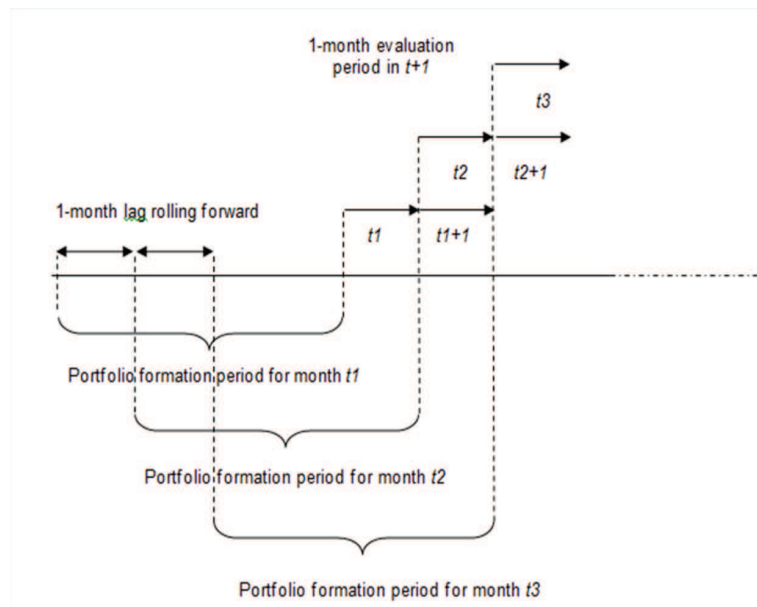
1-month evaluation period in t+1

t3

t2

t2+1

1-month lag rolling forward

t1

t1+1

Portfolio formation period for month t1

Portfolio formation period for month t2

Portfolio formation period for month t3